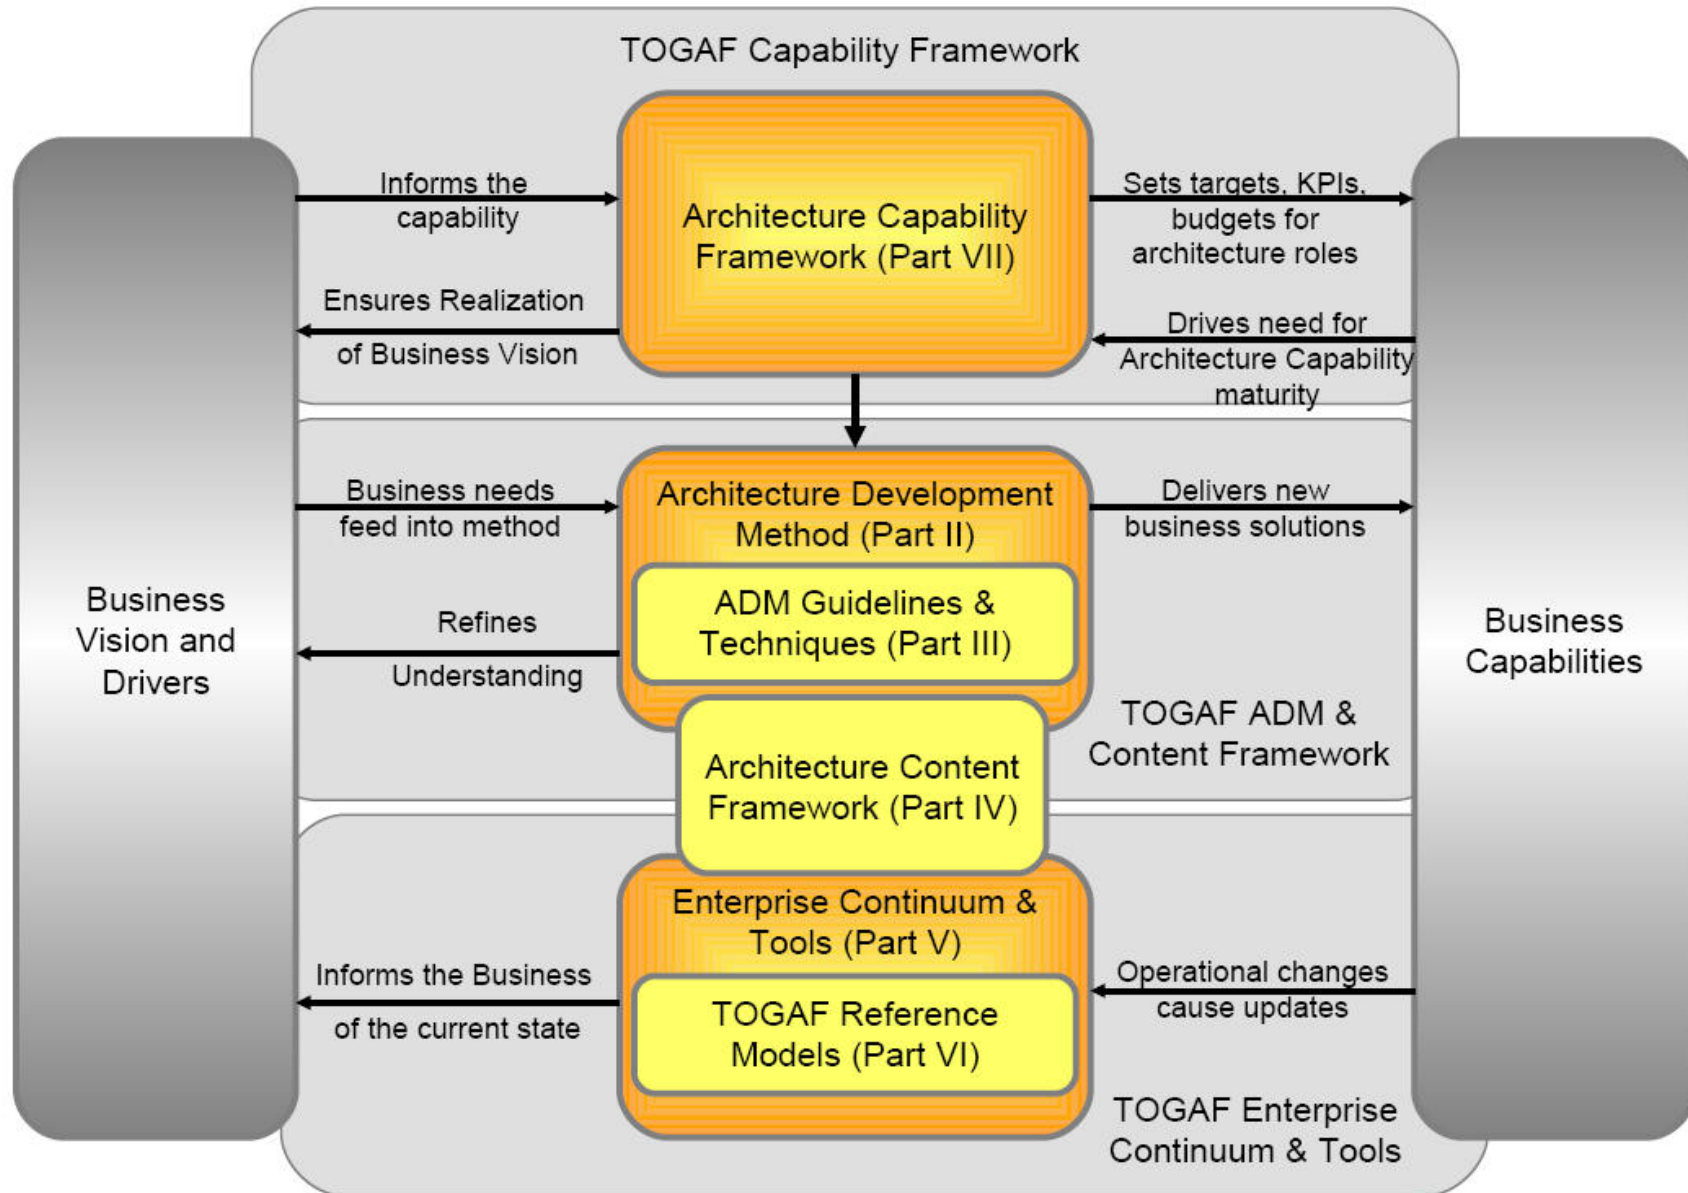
TOGAF Capability Framework

Business Vision and Drivers

Informs the capability

Ensures Realization of Business Vision

Architecture Capability Framework (Part VII)

Sets targets, KPIs, budgets for architecture roles

Drives need for Architecture Capability maturity

Business Capabilities

Business needs feed into method

Refines Understanding

Architecture Development Method (Part II)

ADM Guidelines & Techniques (Part III)

Delivers new business solutions

TOGAF ADM & Content Framework

Architecture Content Framework (Part IV)

Enterprise Continuum & Tools (Part V)

TOGAF Reference Models (Part VI)

Informs the Business of the current state

Operational changes cause updates

TOGAF Enterprise Continuum & Tools